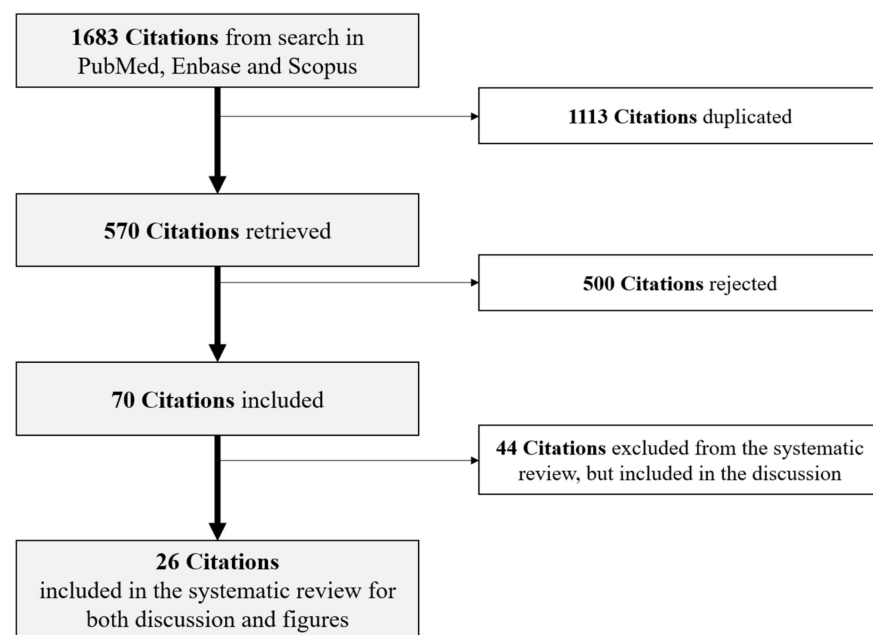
**1683 Citations** from search in PubMed, Enbase and Scopus

**1113 Citations** duplicated

**570 Citations** retrieved

**500 Citations** rejected

**70 Citations** included

**44 Citations** excluded from the systematic review, but included in the discussion

**26 Citations** included in the systematic review for both discussion and figures